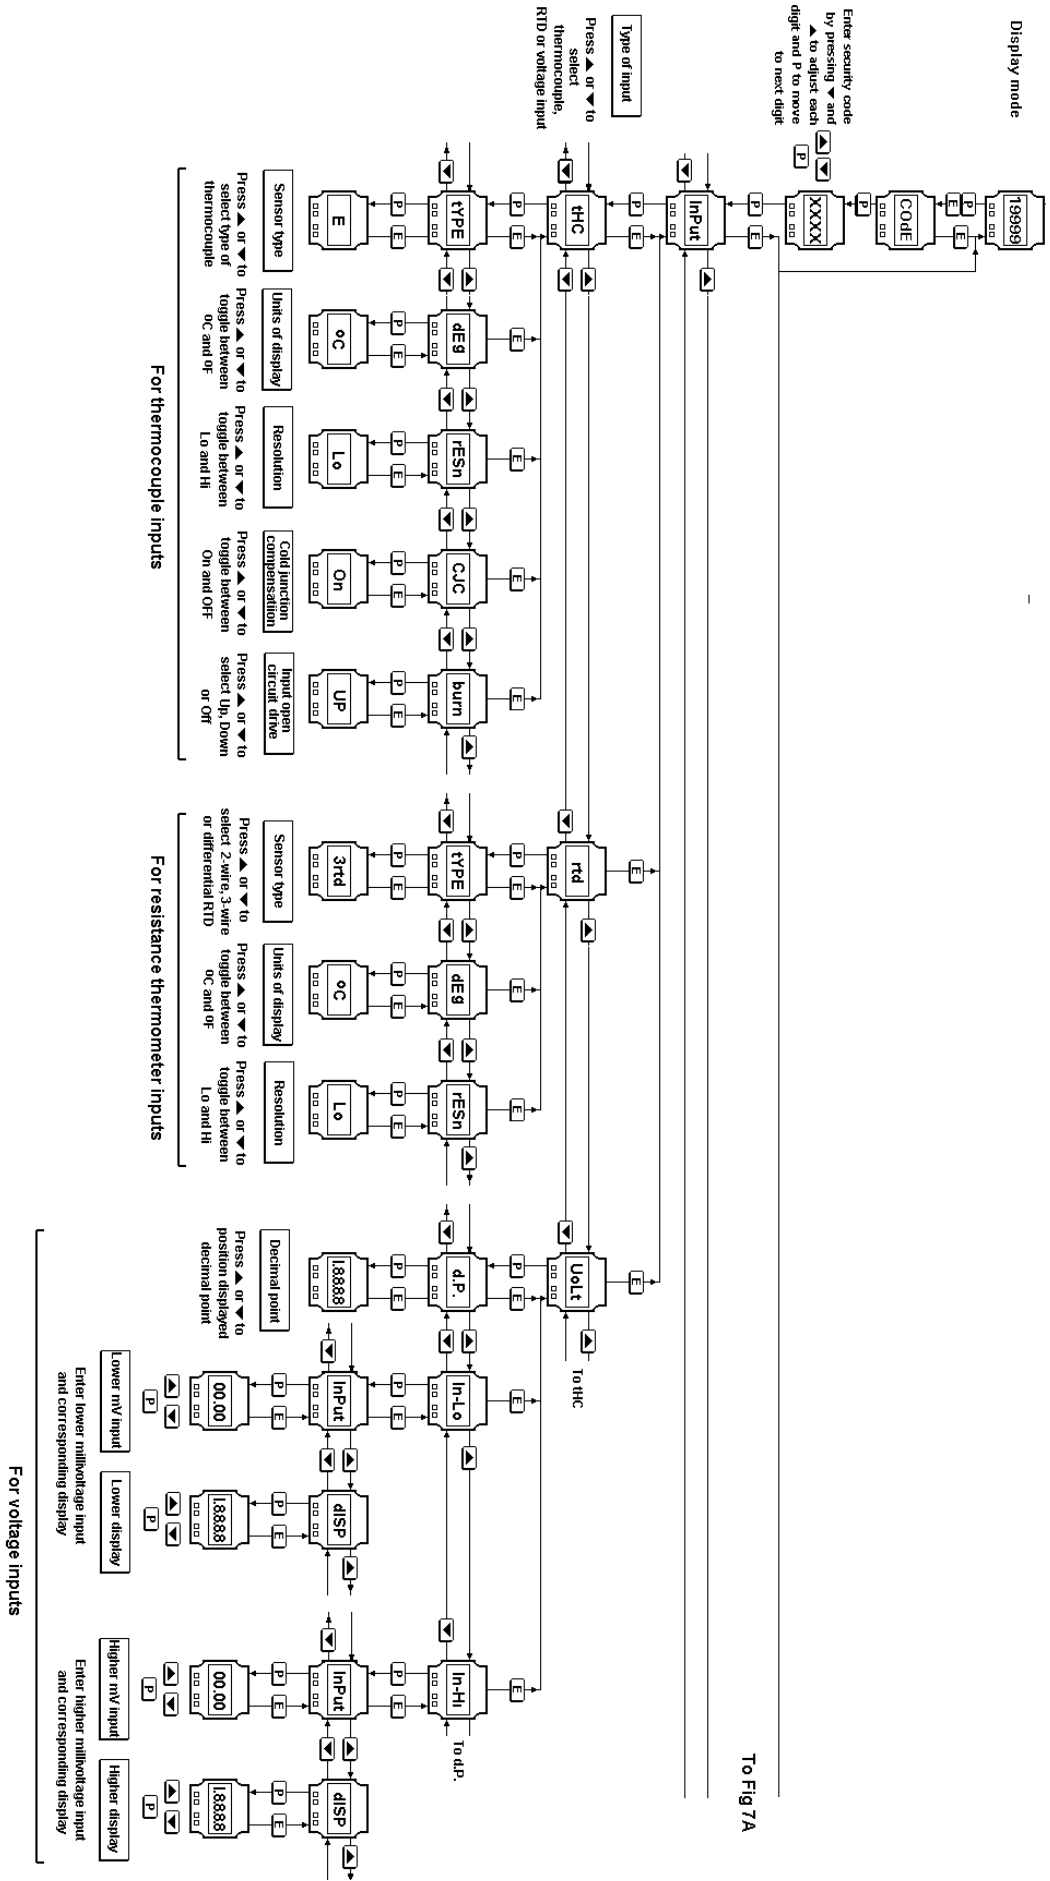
Display mode

1999

COdE

Enter security code by pressing ▼ and ▲ to adjust each digit and P to move to next digit

XXXX

InPut

Type of input

Press ▲ or ▼ to select thermocouple, RTD or voltage input

tHC

tYPE

E

Sensor type

Press ▲ or ▼ to select type of thermocouple

dEg

°C

Units of display

Press ▲ or ▼ to toggle between oC and oF

rESn

Lo

Resolution

Press ▲ or ▼ to toggle between Lo and Hi

CJC

On

Cold junction compensation

Press ▲ or ▼ to toggle between On and OFF

burn

UP

Input open circuit drive

Press ▲ or ▼ to select Up, Down or Off

For thermocouple inputs

rtd

tYPE

3rtd

Sensor type

Press ▲ or ▼ to select 2-wire, 3-wire or differential RTD

dEg

°C

Units of display

Press ▲ or ▼ to toggle between oC and oF

rESn

Lo

Resolution

Press ▲ or ▼ to toggle between Lo and Hi

For resistance thermometer inputs

UoLt

To tHC

d.P.

1.8888

Decimal point

Press ▲ or ▼ to position displayed decimal point

In-Lo

InPut

00.00

Lower mV input

Enter lower millivoltage input and corresponding display

dISP

1.8888

Lower display

In-Hi

To d.P.

InPut

00.00

Higher mV input

Enter higher millivoltage input and corresponding display

dISP

1.8888

Higher display

For voltage inputs

To Fig 7A